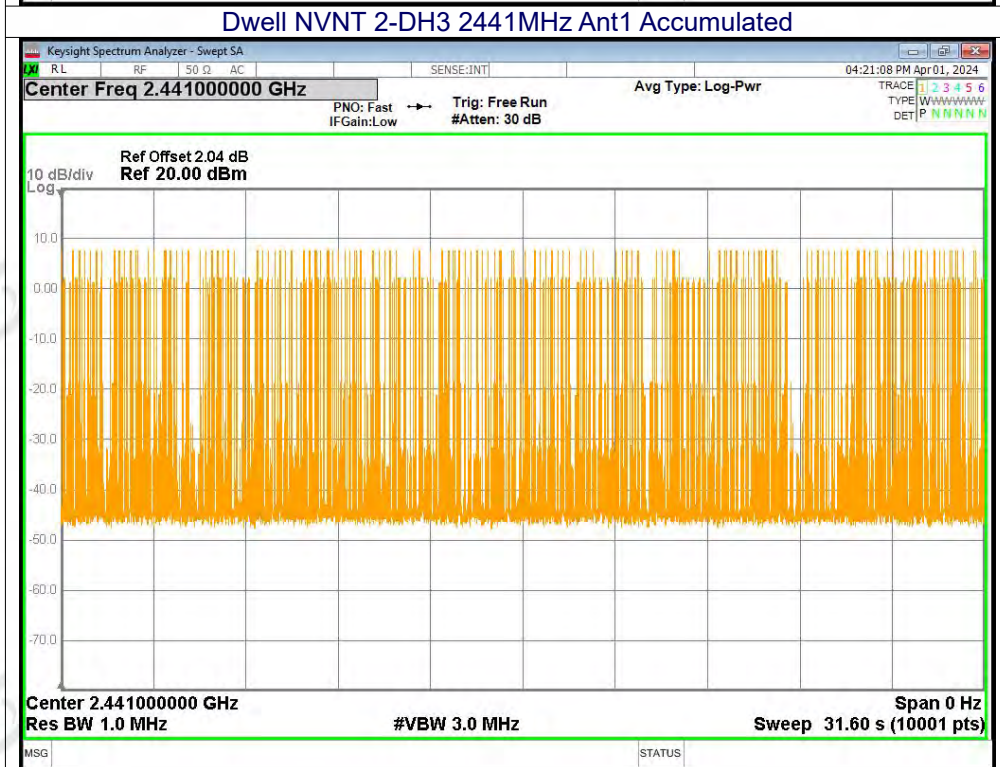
Dwell NVNT 2-DH3 2441MHz Ant1 Accumulated

Keysight Spectrum Analyzer - Swept SA

RL RF 50 Ω AC SENSE:INT 04:21:08 PM Apr 01, 2024

Center Freq 2.441000000 GHz

PNO: Fast IFGain:Low

Trig: Free Run #Atten: 30 dB

Avg Type: Log-Pwr

TRACE 1 2 3 4 5 6
TYPE W W W W W W
DET P N N N N N

Ref Offset 2.04 dB
10 dB/div Ref 20.00 dBm
Log

10.0
0.00
-10.0
-20.0
-30.0
-40.0
-50.0
-60.0
-70.0

Center 2.441000000 GHz
Res BW 1.0 MHz
#VBW 3.0 MHz
Span 0 Hz
Sweep 31.60 s (10001 pts)

MSG
STATUS